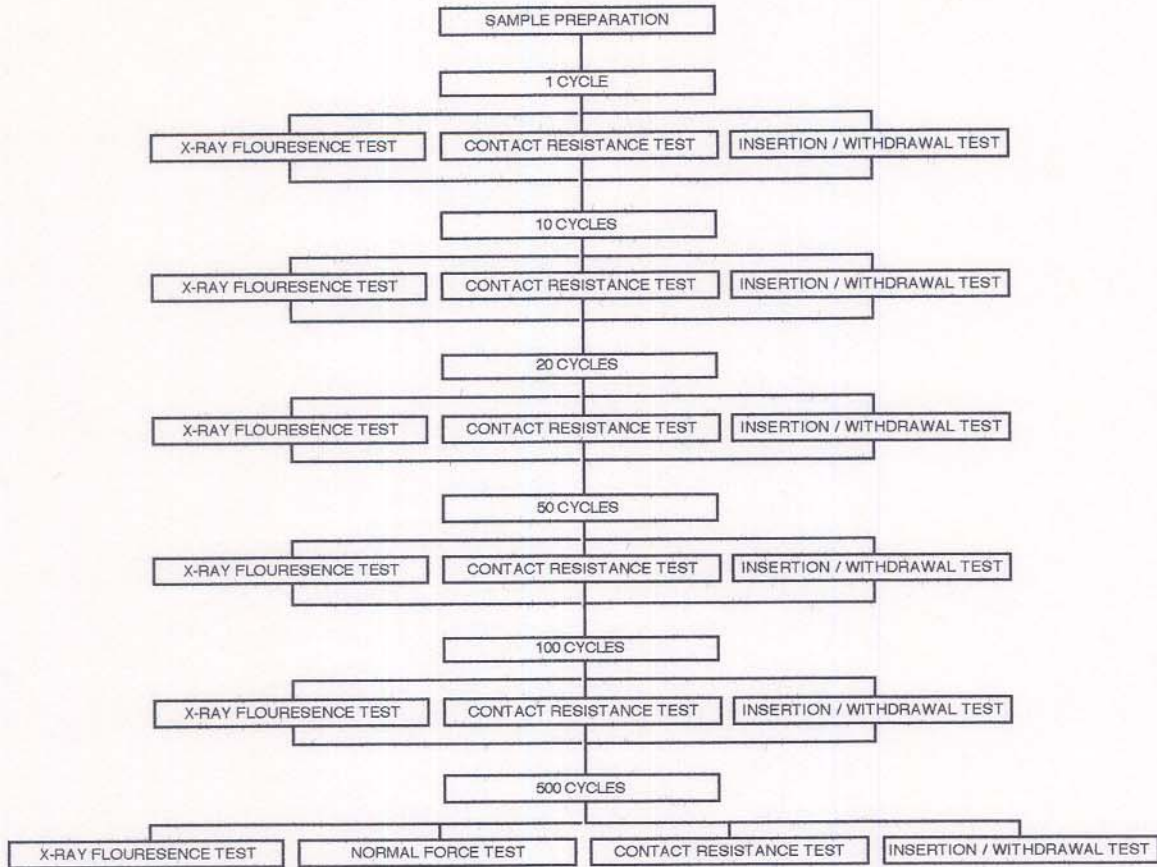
SAMPLE PREPARATION

1 CYCLE

X-RAY FLOURESENCE TEST

CONTACT RESISTANCE TEST

INSERTION / WITHDRAWAL TEST

10 CYCLES

X-RAY FLOURESENCE TEST

CONTACT RESISTANCE TEST

INSERTION / WITHDRAWAL TEST

20 CYCLES

X-RAY FLOURESENCE TEST

CONTACT RESISTANCE TEST

INSERTION / WITHDRAWAL TEST

50 CYCLES

X-RAY FLOURESENCE TEST

CONTACT RESISTANCE TEST

INSERTION / WITHDRAWAL TEST

100 CYCLES

X-RAY FLOURESENCE TEST

CONTACT RESISTANCE TEST

INSERTION / WITHDRAWAL TEST

500 CYCLES

X-RAY FLOURESENCE TEST

NORMAL FORCE TEST

CONTACT RESISTANCE TEST

INSERTION / WITHDRAWAL TEST